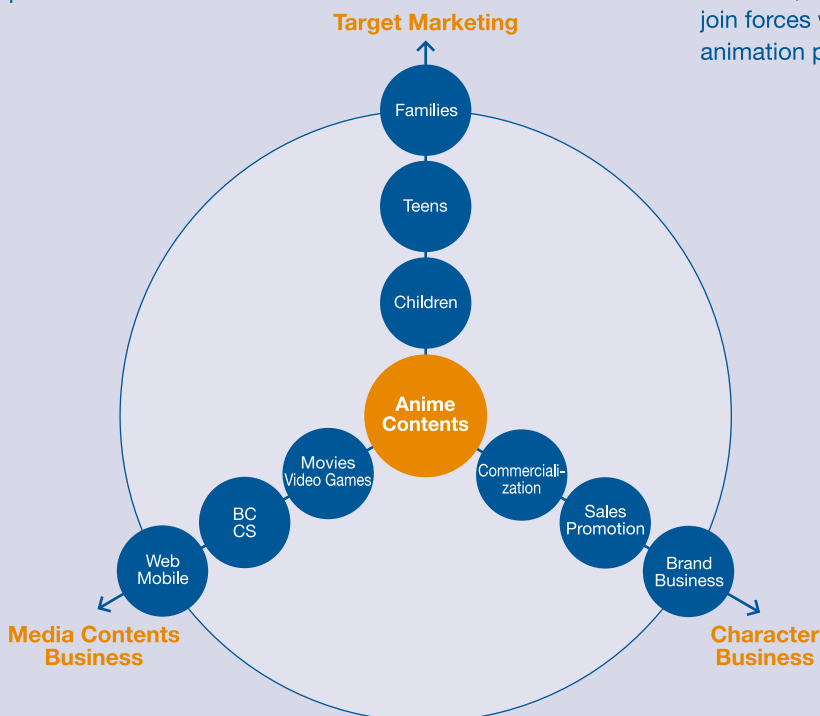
join forces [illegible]
animation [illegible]

Target Marketing

Families

Teens

Children

Anime Contents

Movies Video Games

BC CS

Web Mobile

Commercialization

Sales Promotion

Brand Business

Media Contents Business

Character Business